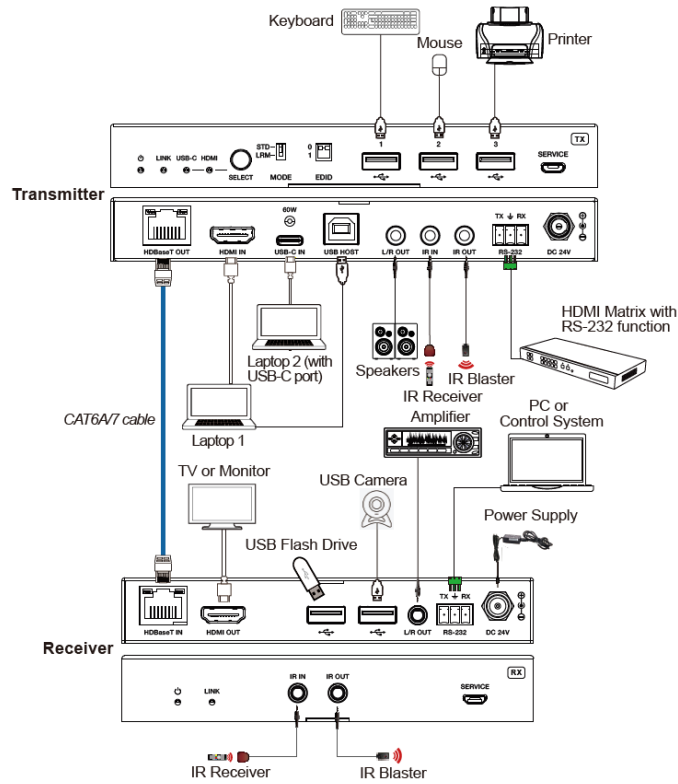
Keyboard

Mouse

Printer

TX

LINK USB-C HDMI

SELECT

STD LRM MODE

0 1 EDID

1 2 3

SERVICE

Transmitter

HDBaseT OUT

HDMI IN

60W USB-C IN

USB HOST

L/R OUT

IR IN

IR OUT

TX RX RS-232

DC 24V

HDMI Matrix with RS-232 function

Laptop 2 (with USB-C port)

Speakers

IR Receiver

IR Blaster

CAT6A/7 cable

Laptop 1

Amplifier

PC or Control System

TV or Monitor

USB Camera

Power Supply

USB Flash Drive

HDBaseT IN

HDMI OUT

L/R OUT

TX RX RS-232

DC 24V

Receiver

RX

LINK

IR IN IR OUT

SERVICE

IR Receiver

IR Blaster